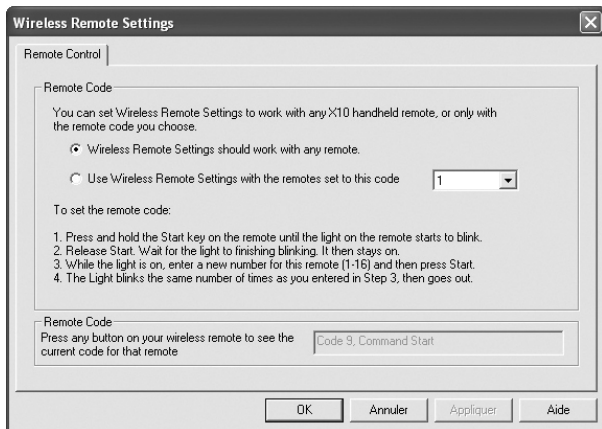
Wireless Remote Settings

Remote Control

Remote Code

You can set Wireless Remote Settings to work with any X10 handheld remote, or only with the remote code you choose.

Wireless Remote Settings should work with any remote.

Use Wireless Remote Settings with the remotes set to this code 1

To set the remote code:

1. Press and hold the Start key on the remote until the light on the remote starts to blink.
2. Release Start. Wait for the light to finishing blinking. It then stays on.
3. While the light is on, enter a new number for this remote (1-16) and then press Start.
4. The Light blinks the same number of times as you entered in Step 3, then goes out.

Remote Code

Press any button on your wireless remote to see the current code for that remote

Code 9, Command Start

OK Annuler Appliquer Aide